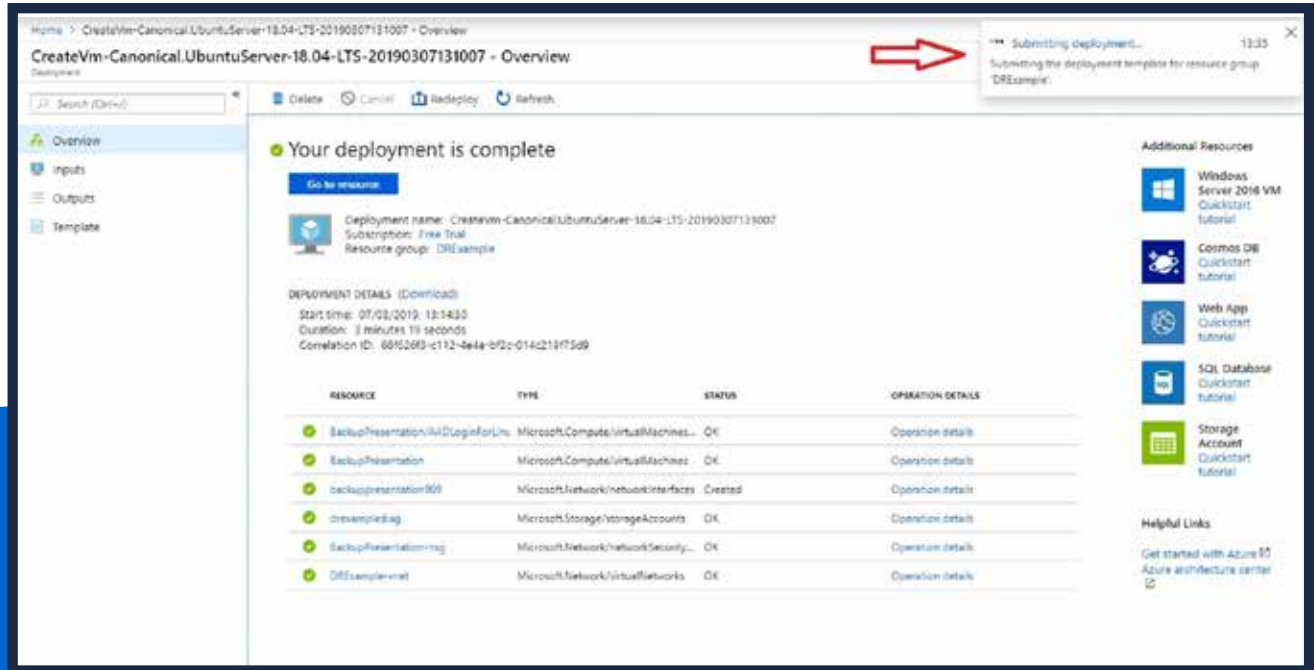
Home > CreateVm-Canonical.UbuntuServer-18.04-LTS-20190307131007 - Overview

CreateVm-Canonical.UbuntuServer-18.04-LTS-20190307131007 - Overview

Deployment

Search (Ctrl+/)

Overview

Inputs

Outputs

Template

Delete Cancel Redeploy Refresh

Submitting deployment... 13:35

Submitting the deployment template for resource group 'DRExample'.

Your deployment is complete

Go to resource

Deployment name: Createvm-Canonical.UbuntuServer-18.04-LTS-20190307131007

Subscription: Free Trial

Resource group: DRExample

DEPLOYMENT DETAILS (Download)

Start time: 07/03/2019, 13:14:30

Duration: 3 minutes 19 seconds

Correlation ID: 66f626f0-c112-4e4a-bf2c-014c219f75d9

| RESOURCE | TYPE | STATUS | OPERATION DETAILS |
|---|---|---|---|
| BackupPresentation/AADLoginForLinu | Microsoft.Compute/virtualMachines... | OK | Operation details |
| BackupPresentation | Microsoft.Compute/virtualMachines | OK | Operation details |
| backuppresentation909 | Microsoft.Network/networkInterfaces | Created | Operation details |
| drexamplediag | Microsoft.Storage/storageAccounts | OK | Operation details |
| BackupPresentation-nsg | Microsoft.Network/networkSecurity... | OK | Operation details |
| DRExample-vnet | Microsoft.Network/virtualNetworks | OK | Operation details |

Additional Resources

Windows Server 2016 VM
Quickstart tutorial

Cosmos DB
Quickstart tutorial

Web App
Quickstart tutorial

SQL Database
Quickstart tutorial

Storage Account
Quickstart tutorial

Helpful Links

Get started with Azure

Azure architecture center